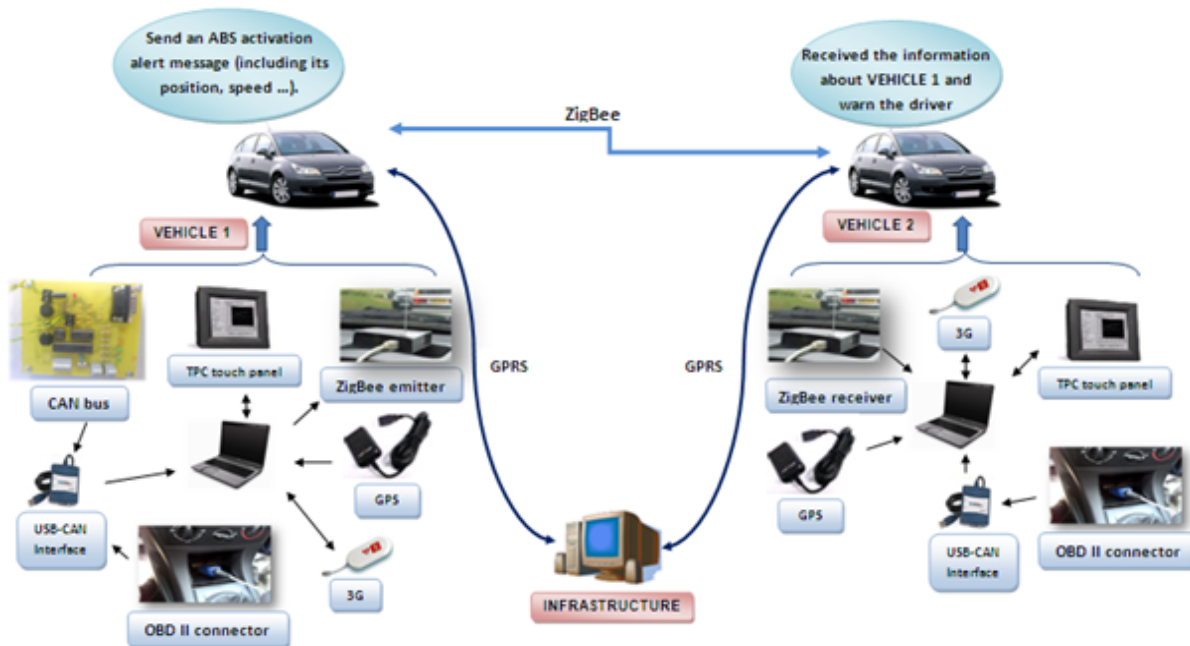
Send an ABS activation alert message (including its position, speed ...).

ZigBee

Received the information about VEHICLE 1 and warn the driver

VEHICLE 1

VEHICLE 2

TPC touch panel

ZigBee emitter

CAN bus

GPRS

GPRS

3G

ZigBee receiver

TPC touch panel

GPS

USB-CAN Interface

3G

OBD II connector

GPS

USB-CAN Interface

OBD II connector

INFRASTRUCTURE